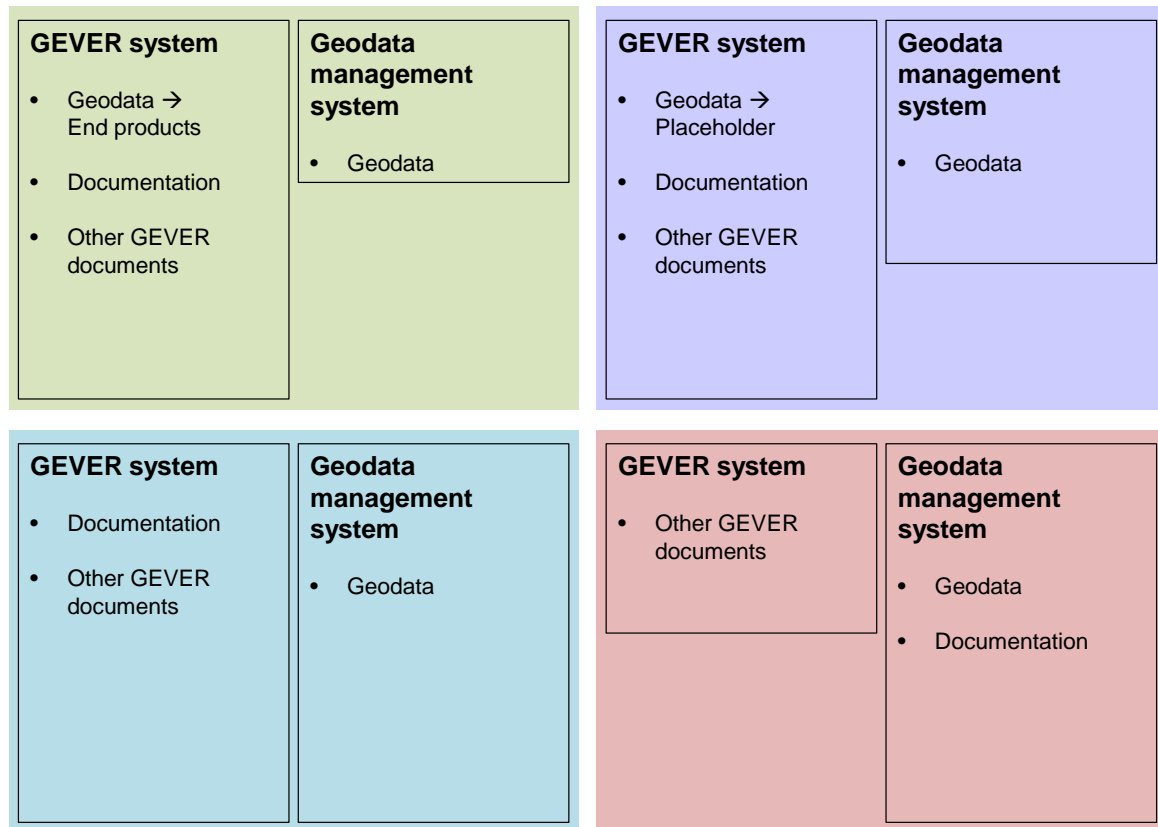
GEVER system

- Geodata $\rightarrow$ End products
- Documentation
- Other GEVER documents

Geodata management system

- Geodata

GEVER system

- Geodata $\rightarrow$ Placeholder
- Documentation
- Other GEVER documents

Geodata management system

- Geodata

GEVER system

- Documentation
- Other GEVER documents

Geodata management system

- Geodata

GEVER system

- Other GEVER documents

Geodata management system

- Geodata
- Documentation